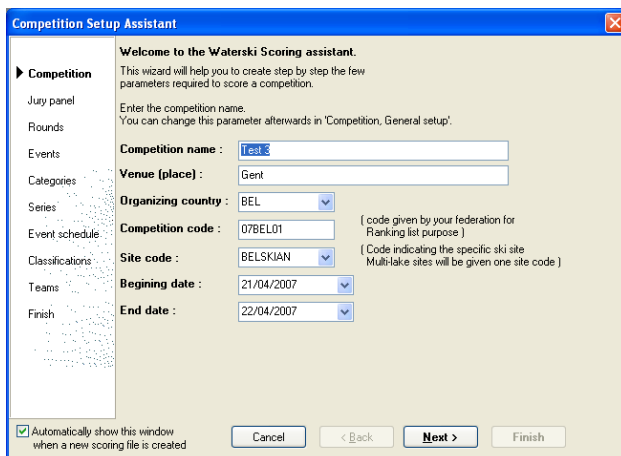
Competition Setup Assistant

Competition
Jury panel
Rounds
Events
Categories
Series
Event schedule
Classifications
Teams
Finish

Welcome to the Waterski Scoring assistant.

This wizard will help you to create step by step the few parameters required to score a competition.

Enter the competition name.
You can change this parameter afterwards in 'Competition, General setup'.

Competition name : Test 3
Venue (place) : Gent
Organizing country : BEL
Competition code : 07BEL01
( code given by your federation for Ranking list purpose )
Site code : BELSKIAN
( Code indicating the specific ski site Multi-lake sites will be given one site code )
Begining date : 21/04/2007
End date : 22/04/2007

Automatically show this window when a new scoring file is created

Cancel
< Back
Next >
Finish